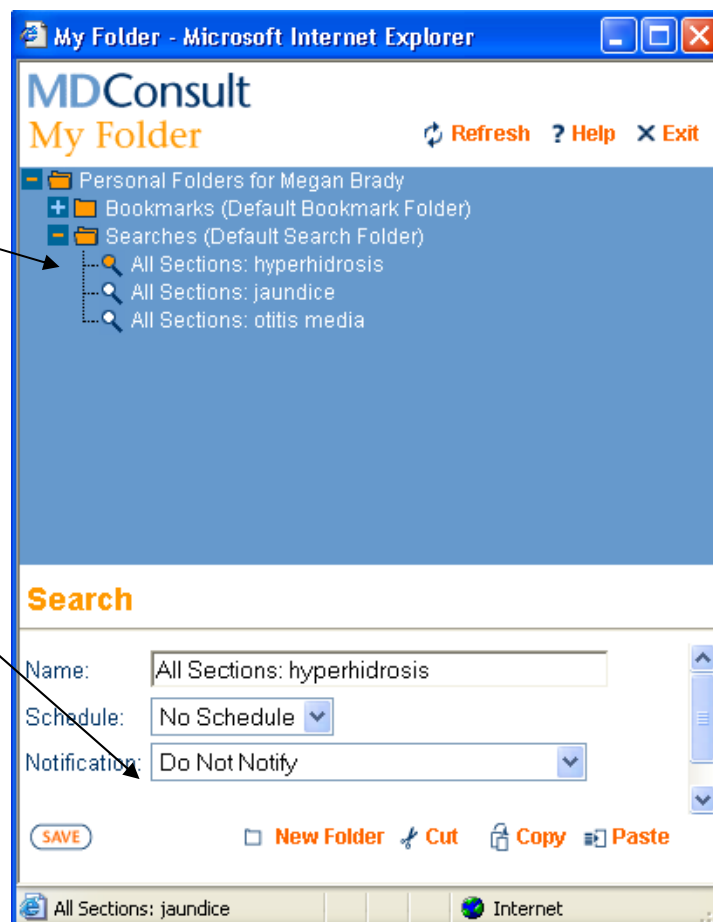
My Folder - Microsoft Internet Explorer

MDConsult
My Folder

Refresh ? Help ✕ Exit

Personal Folders for Megan Brady
Bookmarks (Default Bookmark Folder)
Searches (Default Search Folder)
All Sections: hyperhidrosis
All Sections: jaundice
All Sections: otitis media

Search

Name: All Sections: hyperhidrosis
Schedule: No Schedule
Notification: Do Not Notify

SAVE

New Folder Cut Copy Paste

All Sections: jaundice
Internet